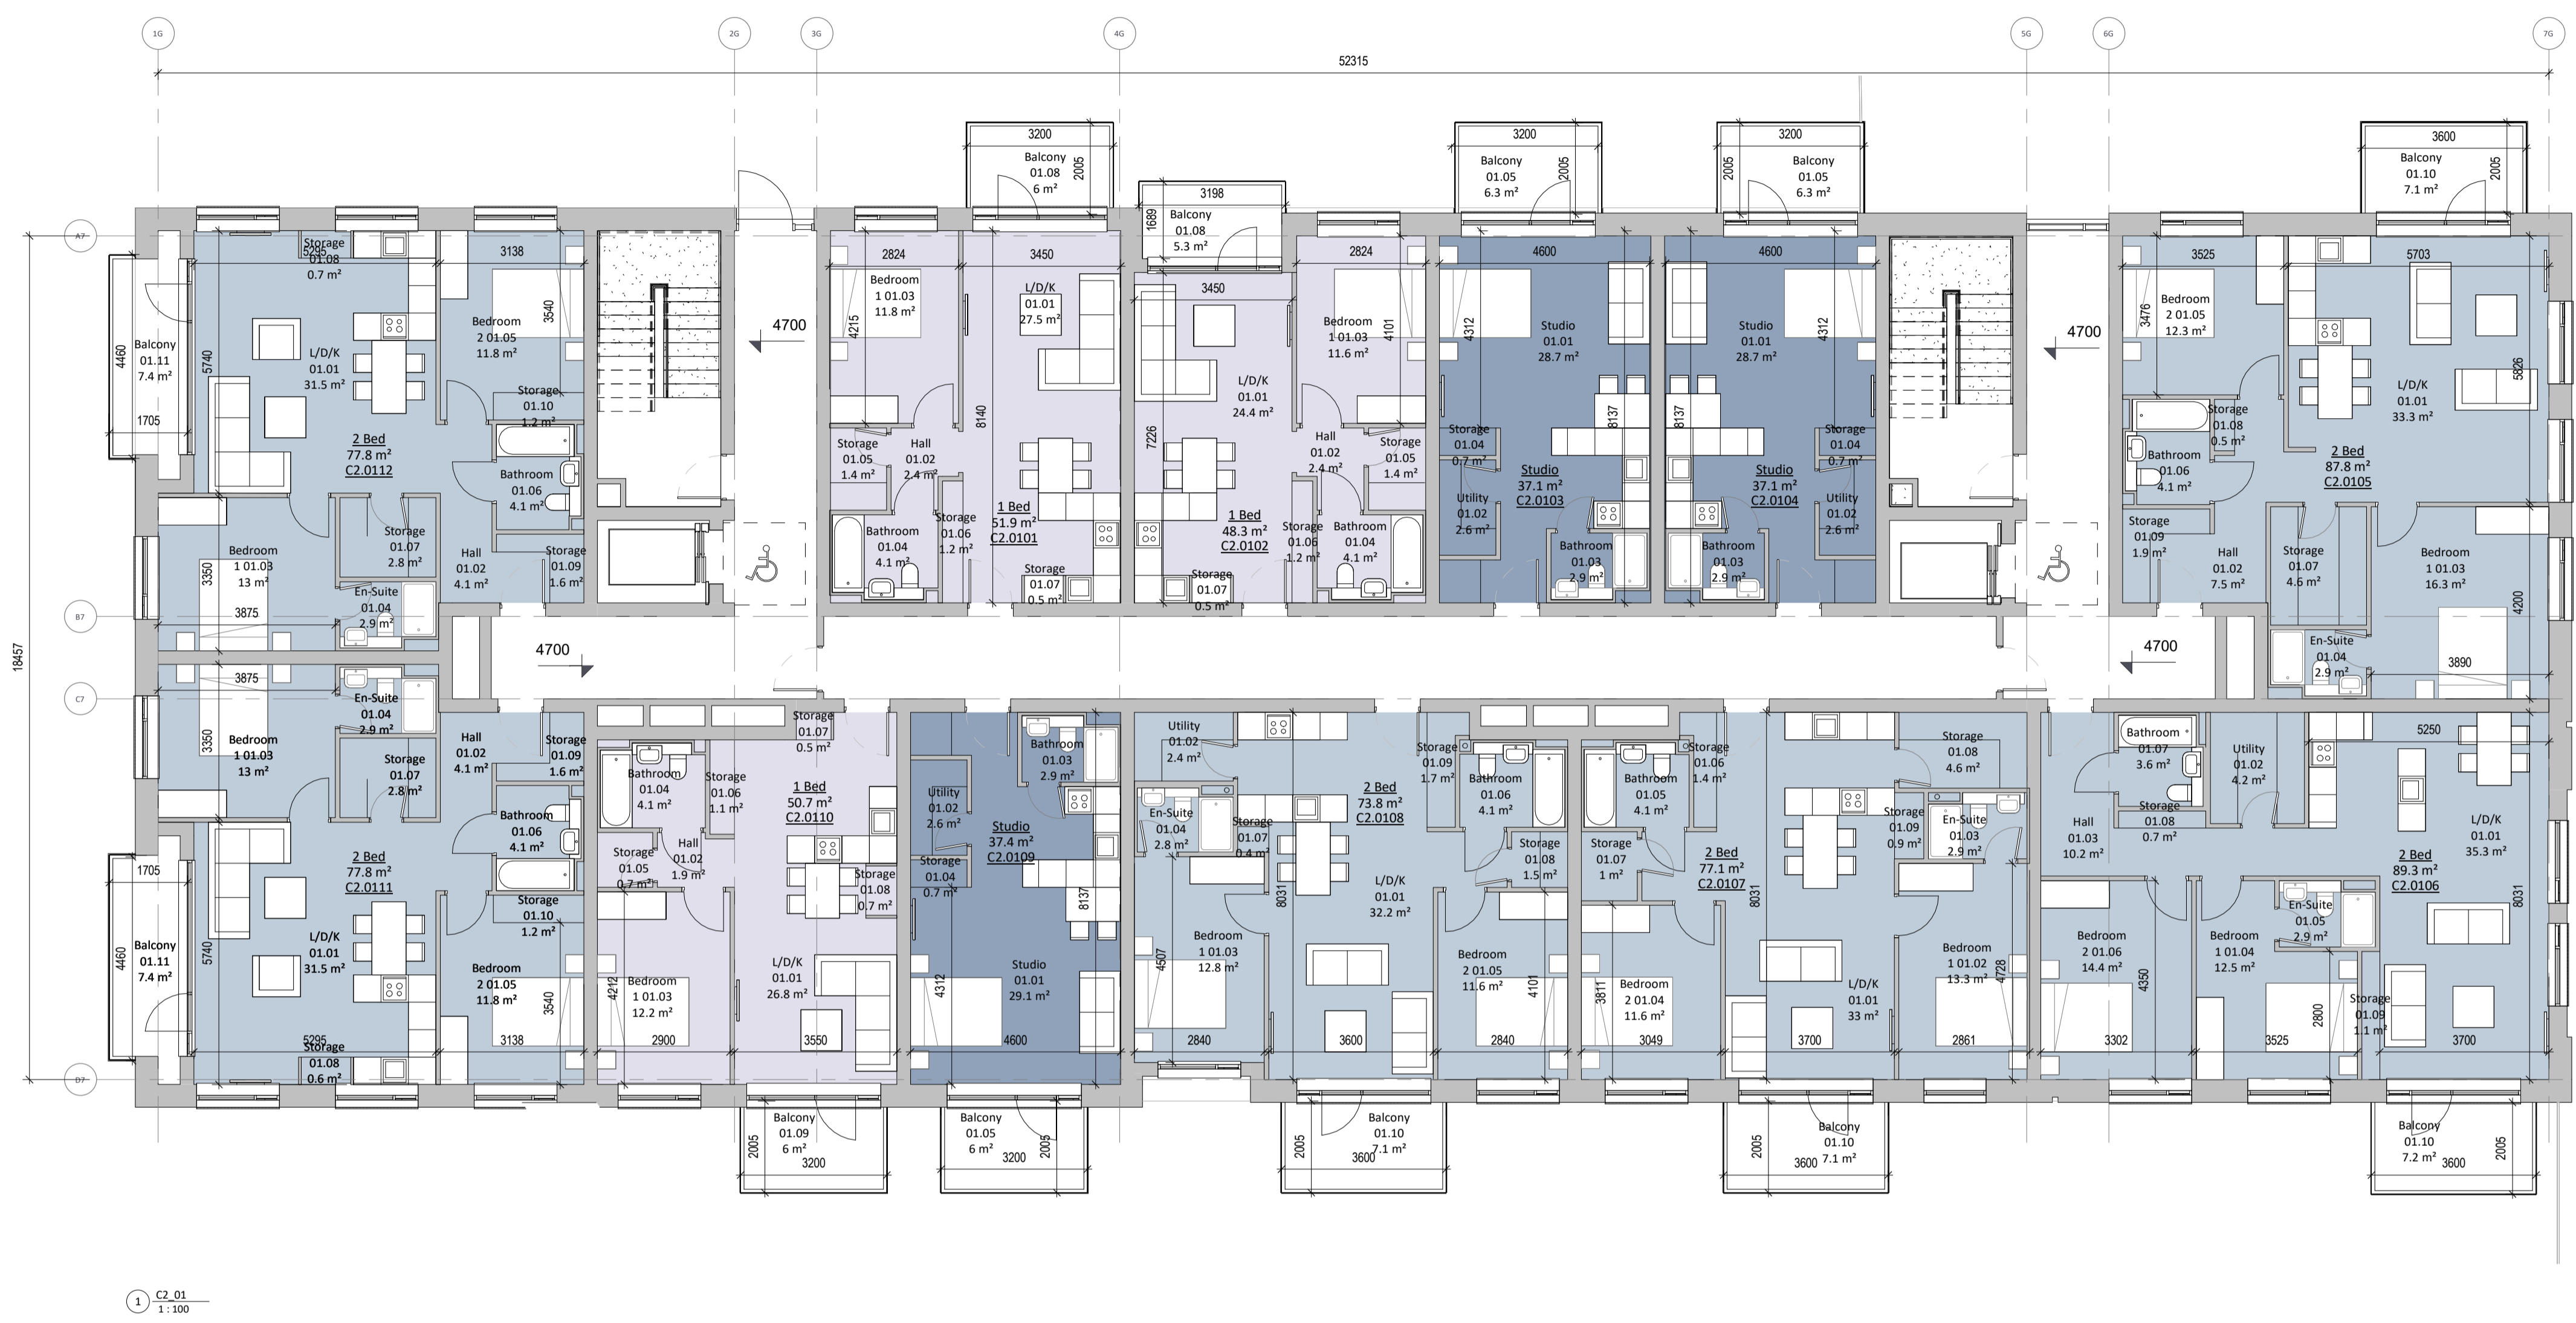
1G 2G 3G 4G 5G 6G 7G

52315

3200
Balcony
01.08
6 m²
2005

3198
1689
Balcony
01.08
5.3 m²

3200
Balcony
01.05
6.3 m²
2005

3200
2005
Balcony
01.05
6.3 m²

3600
Balcony
01.10
7.1 m²
2005

A7

4460
Balcony
01.11
7.4 m²
1705

Storage
01.08
0.7 m²
5295

5740
L/D/K
01.01
31.5 m²

2 Bed
77.8 m²
C2.0112

3138
Bedroom
2 01.05
11.8 m²
3540

Storage
01.10
1.2 m²

Bathroom
01.06
4.1 m²

Storage
01.07
2.8 m²

Hall
01.02
4.1 m²

Storage
01.09
1.6 m²

Bedroom
1 01.03
13 m²
3350
3875

En-Suite
01.04
2.9 m²

4700

2824
Bedroom
1 01.03
11.8 m²
4215

3450
L/D/K
01.01
27.5 m²

8140

Storage
01.05
1.4 m²

Hall
01.02
2.4 m²

Bathroom
01.04
4.1 m²

Storage
01.06
1.2 m²

1 Bed
51.9 m²
C2.0101

Storage
01.07
0.5 m²

3450
L/D/K
01.01
24.4 m²
7226

1 Bed
48.3 m²
C2.0102

Storage
01.07
0.5 m²

2824
Bedroom
1 01.03
11.6 m²
4101

Hall
01.02
2.4 m²

Storage
01.05
1.4 m²

Storage
01.06
1.2 m²

Bathroom
01.04
4.1 m²

4600
Studio
01.01
28.7 m²
4312

Storage
01.04
0.7 m²

8137

Studio
37.1 m²
C2.0103

Utility
01.02
2.6 m²

Bathroom
01.03
2.9 m²

4600
Studio
01.01
28.7 m²
4312

8137

Storage
01.04
0.7 m²

Studio
37.1 m²
C2.0104

Utility
01.02
2.6 m²

Bathroom
01.03
2.9 m²

4700

3525
Bedroom
2 01.05
12.3 m²
3476

5703
L/D/K
01.01
33.3 m²
5826

Storage
01.08
0.5 m²

Bathroom
01.06
4.1 m²

2 Bed
87.8 m²
C2.0105

Storage
01.09
1.9 m²

Hall
01.02
7.5 m²

Storage
01.07
4.6 m²

Bedroom
1 01.03
16.3 m²

4200

En-Suite
01.04
2.9 m²

3890

B7

18457

4700

4700

C7

3875
En-Suite
01.04
2.9 m²

Bedroom
1 01.03
13 m²
3350

Hall
01.02
4.1 m²

Storage
01.09
1.6 m²

Storage
01.07
2.8 m²

Bathroom
01.06
4.1 m²

1705
4460
Balcony
01.11
7.4 m²

2 Bed
77.8 m²
C2.0111

Storage
01.10
1.2 m²

5740
L/D/K
01.01
31.5 m²

Bedroom
2 01.05
11.8 m²
3540
3138

5295
Storage
01.08
0.6 m²

D7

Storage
01.07
0.5 m²

Bathroom
01.04
4.1 m²

Storage
01.06
1.1 m²

1 Bed
50.7 m²
C2.0110

Storage
01.05
0.7 m²

Hall
01.02
1.9 m²

Storage
01.08
0.7 m²

L/D/K
01.01
26.8 m²

4212
Bedroom
1 01.03
12.2 m²
2900

3550

Bathroom
01.03
2.9 m²

Utility
01.02
2.6 m²

Studio
37.4 m²
C2.0109

Storage
01.04
0.7 m²

8137

4312
Studio
01.01
29.1 m²
4600

Utility
01.02
2.4 m²

En-Suite
01.04
2.8 m²

Storage
01.07
0.4 m²

2 Bed
73.8 m²
C2.0108

Storage
01.09
1.7 m²

8031
L/D/K
01.01
32.2 m²

4507
Bedroom
1 01.03
12.8 m²
2840

3600

Bathroom
01.06
4.1 m²

Storage
01.08
1.5 m²

Bedroom
2 01.05
11.6 m²
4101
2840

Bathroom
01.05
4.1 m²

Storage
01.06
1.4 m²

Storage
01.07
1 m²

2 Bed
77.1 m²
C2.0107

8031

3811
Bedroom
2 01.04
11.6 m²
3049

Storage
01.08
4.6 m²

Storage
01.09
0.9 m²

En-Suite
01.03
2.9 m²

L/D/K
01.01
33 m²
3700

Bedroom
1 01.02
13.3 m²
4728
2861

Bathroom
01.07
3.6 m²

Utility
01.02
4.2 m²

5250

Hall
01.03
10.2 m²

Storage
01.08
0.7 m²

L/D/K
01.01
35.3 m²

2 Bed
89.3 m²
C2.0106

8031

Bedroom
2 01.06
14.4 m²
4350
3302

Bedroom
1 01.04
12.5 m²
3525
2800

En-Suite
01.05
2.9 m²

Storage
01.09
1.1 m²

3700

Balcony
01.09
6 m²
2005
3200

Balcony
01.05
6 m²
3200
2005

2005
Balcony
01.10
7.1 m²
3600

2005
Balcony
01.10
7.1 m²
3600

Balcony
01.10
7.2 m²
3600
2005

1 C2_01
1 : 100